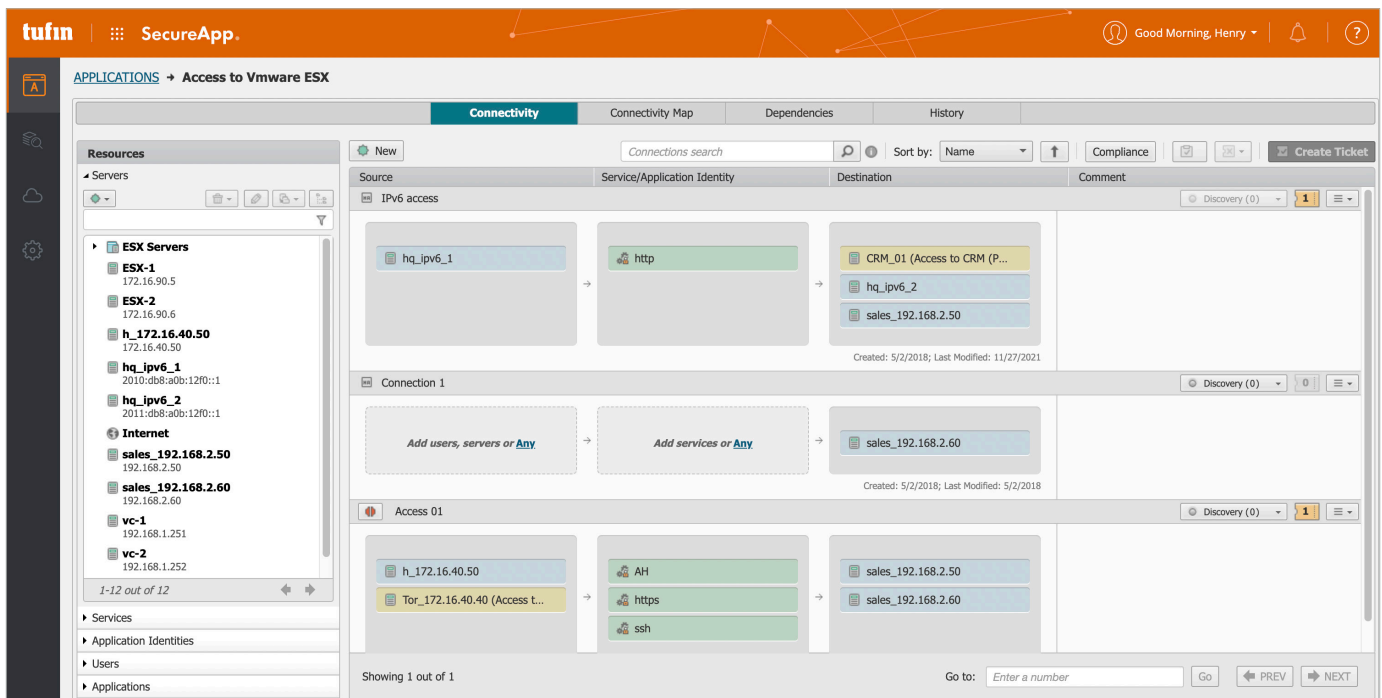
tufin | SecureApp.

Good Morning, Henry

?

A

APPLICATIONS → Access to Vmware ESX

| Connectivity | Connectivity Map | Dependencies | History |
|---|---|---|---|

Resources

Servers

ESX Servers
ESX-1
172.16.90.5
ESX-2
172.16.90.6
h_172.16.40.50
172.16.40.50
hq_ipv6_1
2010:db8:a0b:12f0::1
hq_ipv6_2
2011:db8:a0b:12f0::1
Internet
sales_192.168.2.50
192.168.2.50
sales_192.168.2.60
192.168.2.60
vc-1
192.168.1.251
vc-2
192.168.1.252

1-12 out of 12

Services
Application Identities
Users
Applications

New

Connections search

Sort by: Name

Compliance

Create Ticket

| Source | Service/Application Identity | Destination | Comment |
|---|---|---|---|

IPv6 access

Discovery (0)

1

hq_ipv6_1

http

CRM_01 (Access to CRM (P...
hq_ipv6_2
sales_192.168.2.50

Created: 5/2/2018; Last Modified: 11/27/2021

Connection 1

Discovery (0)

0

Add users, servers or Any

Add services or Any

sales_192.168.2.60

Created: 5/2/2018; Last Modified: 5/2/2018

Access 01

Discovery (0)

1

h_172.16.40.50
Tor_172.16.40.40 (Access t...

AH
https
ssh

sales_192.168.2.50
sales_192.168.2.60

Showing 1 out of 1

Go to: Enter a number Go

PREV NEXT